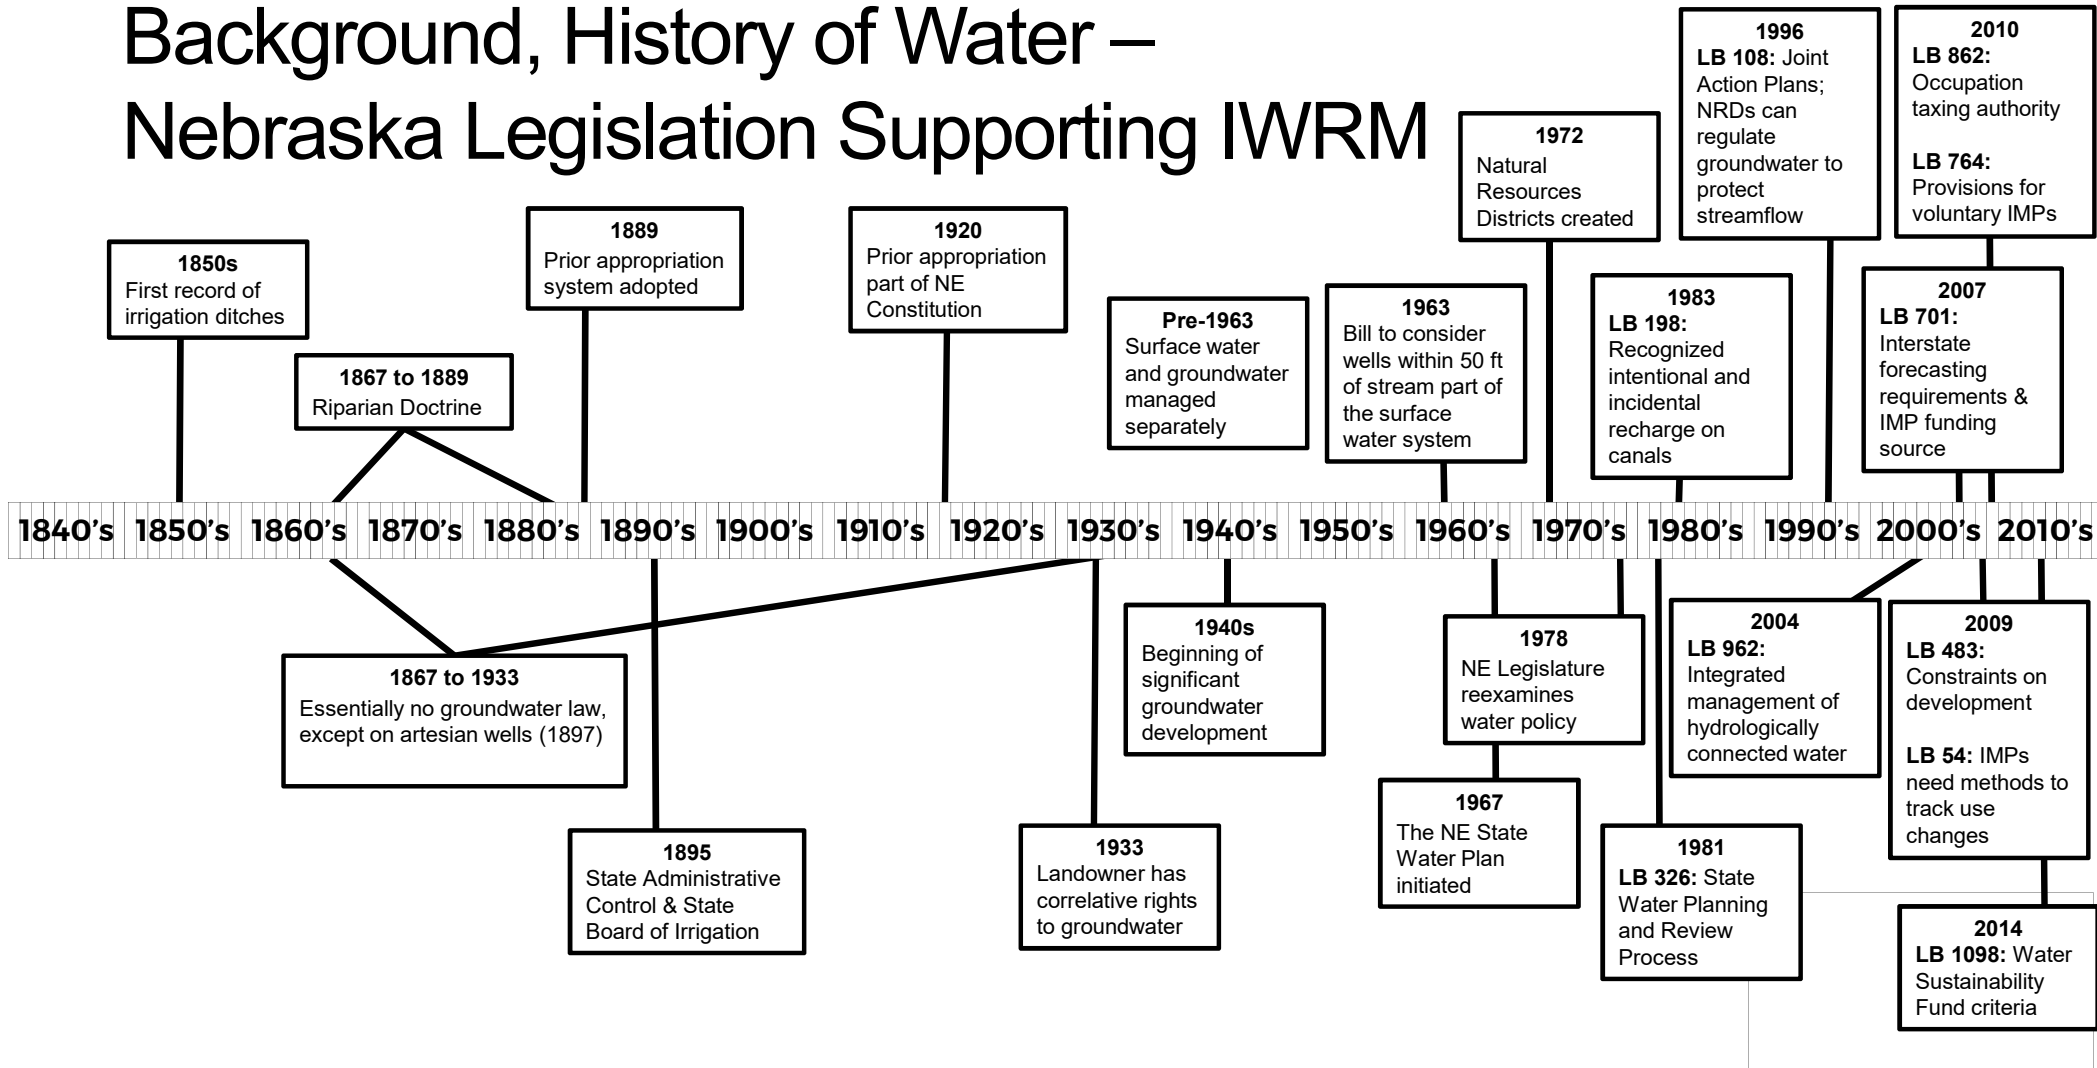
Background, History of Water – Nebraska Legislation Supporting IWRM

1850s
First record of irrigation ditches

1867 to 1889
Riparian Doctrine

1889
Prior appropriation system adopted

1920
Prior appropriation part of NE Constitution

Pre-1963
Surface water and groundwater managed separately

1963
Bill to consider wells within 50 ft of stream part of the surface water system

1972
Natural Resources Districts created

1983
LB 198: Recognized intentional and incidental recharge on canals

1996
LB 108: Joint Action Plans; NRDs can regulate groundwater to protect streamflow

2007
LB 701: Interstate forecasting requirements & IMP funding source

2010
LB 862: Occupation taxing authority

LB 764: Provisions for voluntary IMPs

1840's 1850's 1860's 1870's 1880's 1890's 1900's 1910's 1920's 1930's 1940's 1950's 1960's 1970's 1980's 1990's 2000's 2010's

1867 to 1933
Essentially no groundwater law, except on artesian wells (1897)

1895
State Administrative Control & State Board of Irrigation

1933
Landowner has correlative rights to groundwater

1940s
Beginning of significant groundwater development

1978
NE Legislature reexamines water policy

1967
The NE State Water Plan initiated

1981
LB 326: State Water Planning and Review Process

2004
LB 962: Integrated management of hydrologically connected water

2009
LB 483: Constraints on development

LB 54: IMPs need methods to track use changes

2014
LB 1098: Water Sustainability Fund criteria